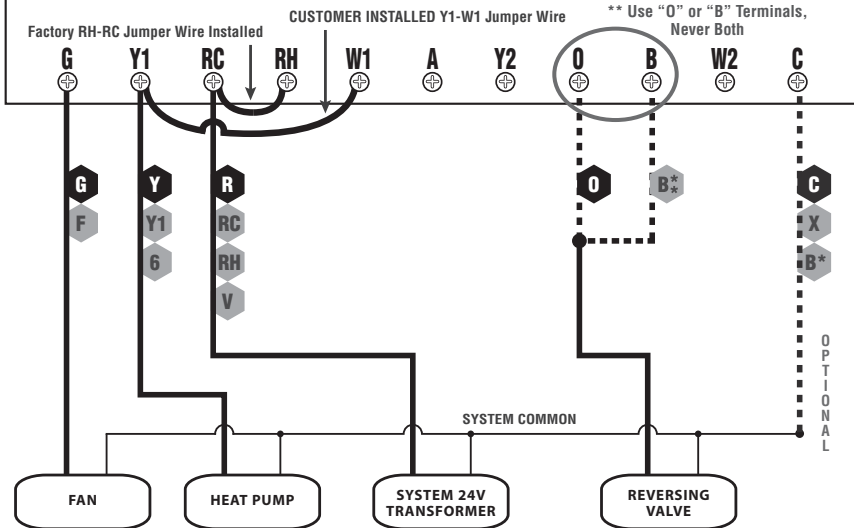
Factory RH-RC Jumper Wire Installed

CUSTOMER INSTALLED Y1-W1 Jumper Wire

** Use "O" or "B" Terminals, Never Both

G Y1 RC RH W1 A Y2 O B W2 C

G
F

Y
Y1
6

R
RC
RH
V

O

B**

C
X
B*

OPTIONAL

SYSTEM COMMON

FAN

HEAT PUMP

SYSTEM 24V TRANSFORMER

REVERSING VALVE